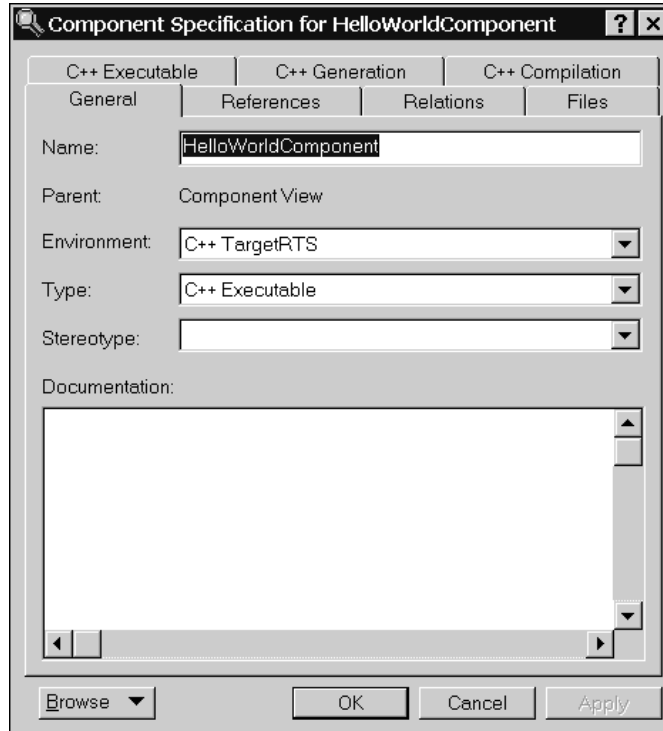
Component Specification for HelloWorldComponent ? X

C++ Executable | C++ Generation | C++ Compilation
General | References | Relations | Files

Name: HelloWorldComponent

Parent: Component View

Environment: C++ TargetRTS

Type: C++ Executable

Stereotype:

Documentation:

Browse | OK | Cancel | Apply